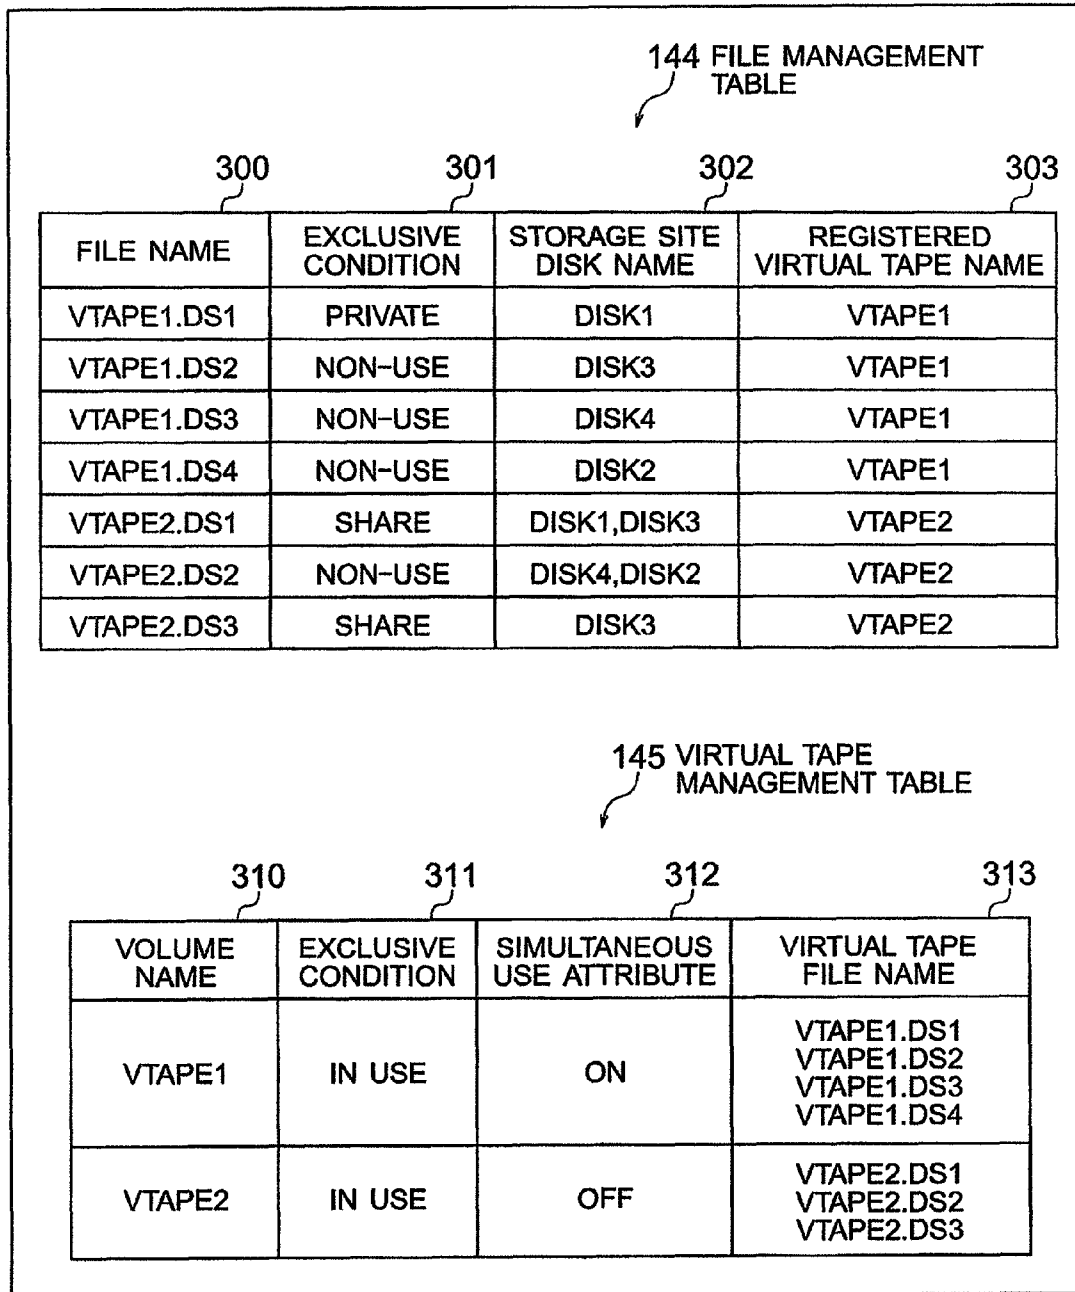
144 FILE MANAGEMENT TABLE

300 301 302 303

| FILE NAME | EXCLUSIVE CONDITION | STORAGE SITE DISK NAME | REGISTERED VIRTUAL TAPE NAME |
|---|---|---|---|
| VTAPE1.DS1 | PRIVATE | DISK1 | VTAPE1 |
| VTAPE1.DS2 | NON-USE | DISK3 | VTAPE1 |
| VTAPE1.DS3 | NON-USE | DISK4 | VTAPE1 |
| VTAPE1.DS4 | NON-USE | DISK2 | VTAPE1 |
| VTAPE2.DS1 | SHARE | DISK1,DISK3 | VTAPE2 |
| VTAPE2.DS2 | NON-USE | DISK4,DISK2 | VTAPE2 |
| VTAPE2.DS3 | SHARE | DISK3 | VTAPE2 |

145 VIRTUAL TAPE MANAGEMENT TABLE

310 311 312 313

| VOLUME NAME | EXCLUSIVE CONDITION | SIMULTANEOUS USE ATTRIBUTE | VIRTUAL TAPE FILE NAME |
|---|---|---|---|
| VTAPE1 | IN USE | ON | VTAPE1.DS1 VTAPE1.DS2 VTAPE1.DS3 VTAPE1.DS4 |
| VTAPE2 | IN USE | OFF | VTAPE2.DS1 VTAPE2.DS2 VTAPE2.DS3 |